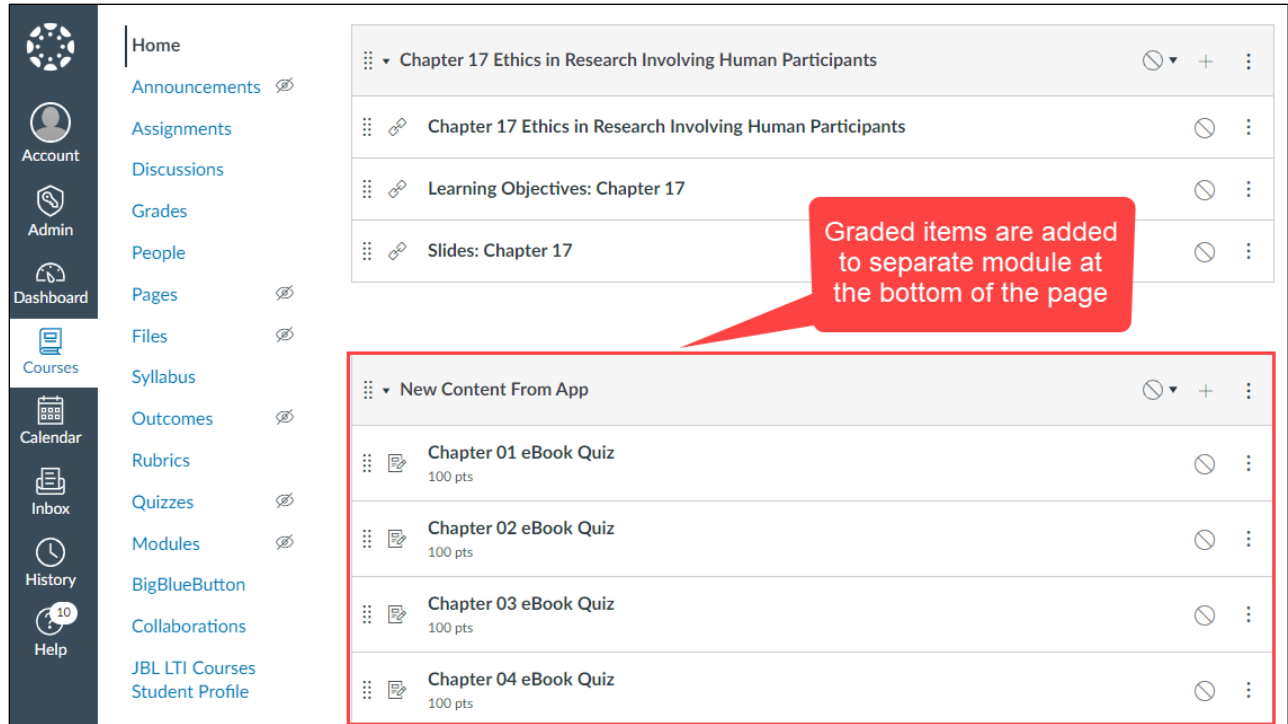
Account
Admin
Dashboard
Courses
Calendar
Inbox
History
10
Help

Home
Announcements
Assignments
Discussions
Grades
People
Pages
Files
Syllabus
Outcomes
Rubrics
Quizzes
Modules
BigBlueButton
Collaborations
JBL LTI Courses Student Profile

Chapter 17 Ethics in Research Involving Human Participants

Chapter 17 Ethics in Research Involving Human Participants

Learning Objectives: Chapter 17

Slides: Chapter 17

Graded items are added to separate module at the bottom of the page

New Content From App

Chapter 01 eBook Quiz
100 pts

Chapter 02 eBook Quiz
100 pts

Chapter 03 eBook Quiz
100 pts

Chapter 04 eBook Quiz
100 pts